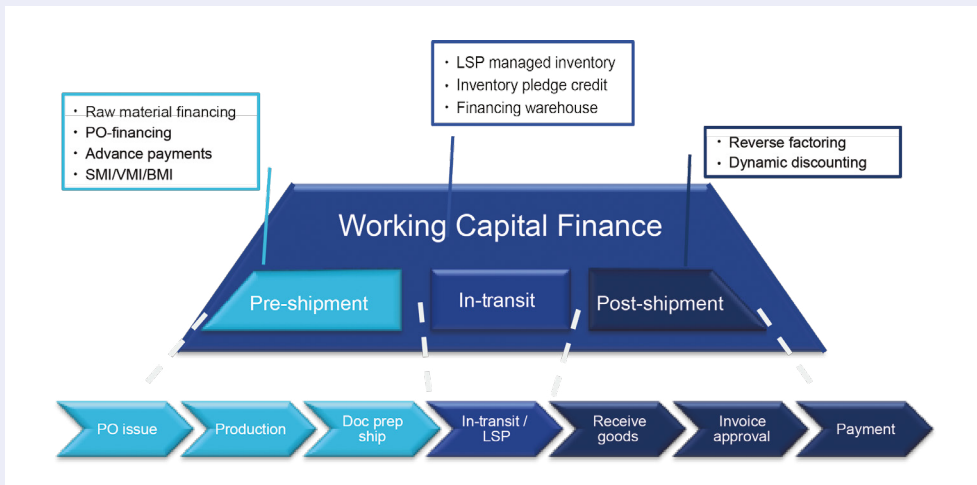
• Raw material financing
• PO-financing
• Advance payments
• SMI/VMI/BMI

• LSP managed inventory
• Inventory pledge credit
• Financing warehouse

• Reverse factoring
• Dynamic discounting

Working Capital Finance

Pre-shipment

In-transit

Post-shipment

PO issue

Production

Doc prep ship

In-transit / LSP

Receive goods

Invoice approval

Payment